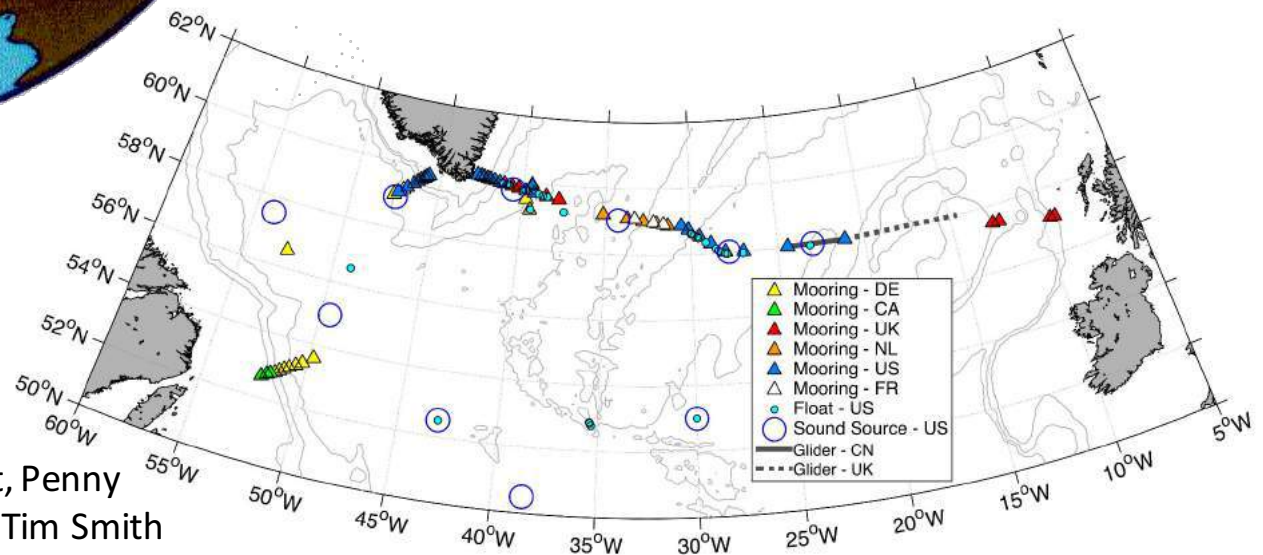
62°N
60°N
58°N
56°N
54°N
52°N
50°N
60°W
55°W
50°W
45°W
40°W
35°W
30°W
25°W
20°W
15°W
10°W
5°W

Mooring - DE
Mooring - CA
Mooring - UK
Mooring - NL
Mooring - US
Mooring - FR
Float - US
Sound Source - US
Glider - CN
Glider - UK

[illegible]t, Penny
Tim Smith